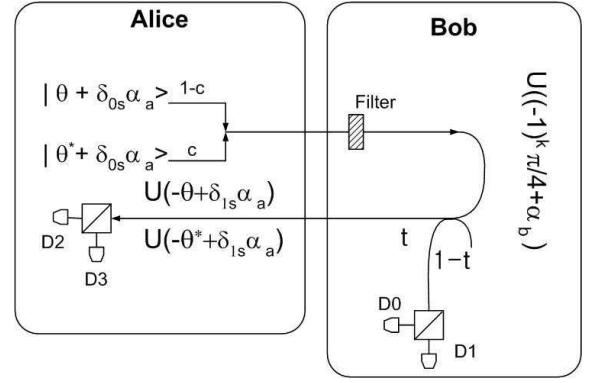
Alice

Bob

$| \theta + \delta_{0s}\alpha_a >$ 1-c

$| \theta^* + \delta_{0s}\alpha_a >$ c

Filter

$U((-1)^k \pi/4+\alpha_b)$

$U(-\theta+\delta_{1s}\alpha_a)$

$U(-\theta^*+\delta_{1s}\alpha_a)$

D2

D3

t

1−t

D0

D1